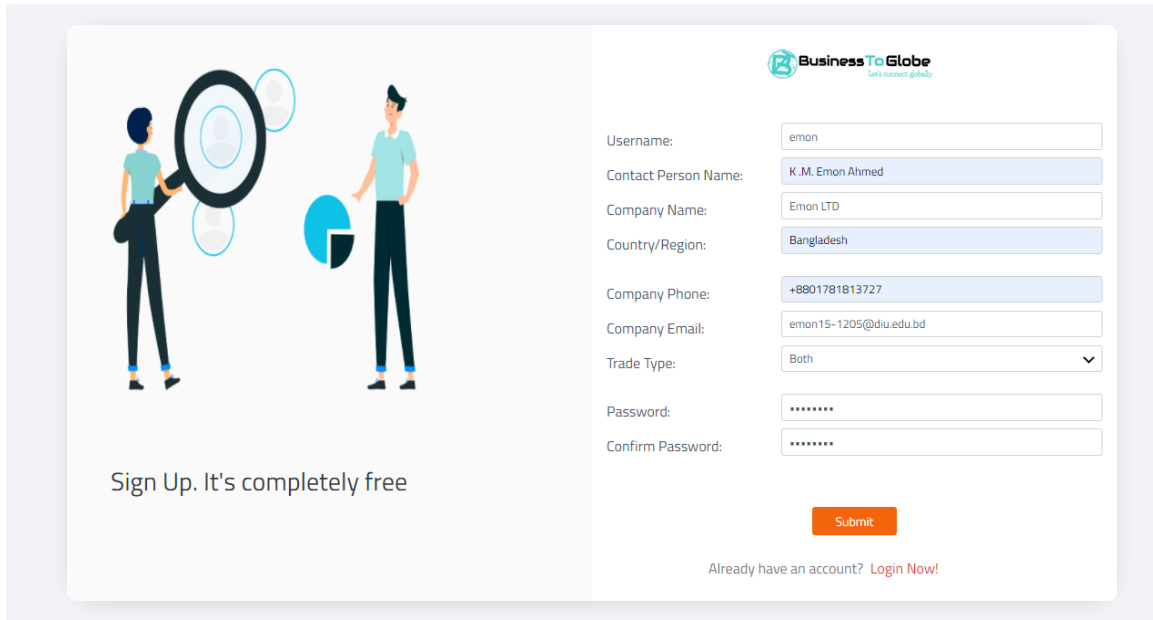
Sign Up. It's completely free

BusinessToGlobe
Let's connect globally

Username: emon

Contact Person Name: K .M. Emon Ahmed

Company Name: Emon LTD

Country/Region: Bangladesh

Company Phone: +8801781813727

Company Email: emon15-1205@diu.edu.bd

Trade Type: Both

Password: •••••••••

Confirm Password: •••••••••

Submit

Already have an account? Login Now!